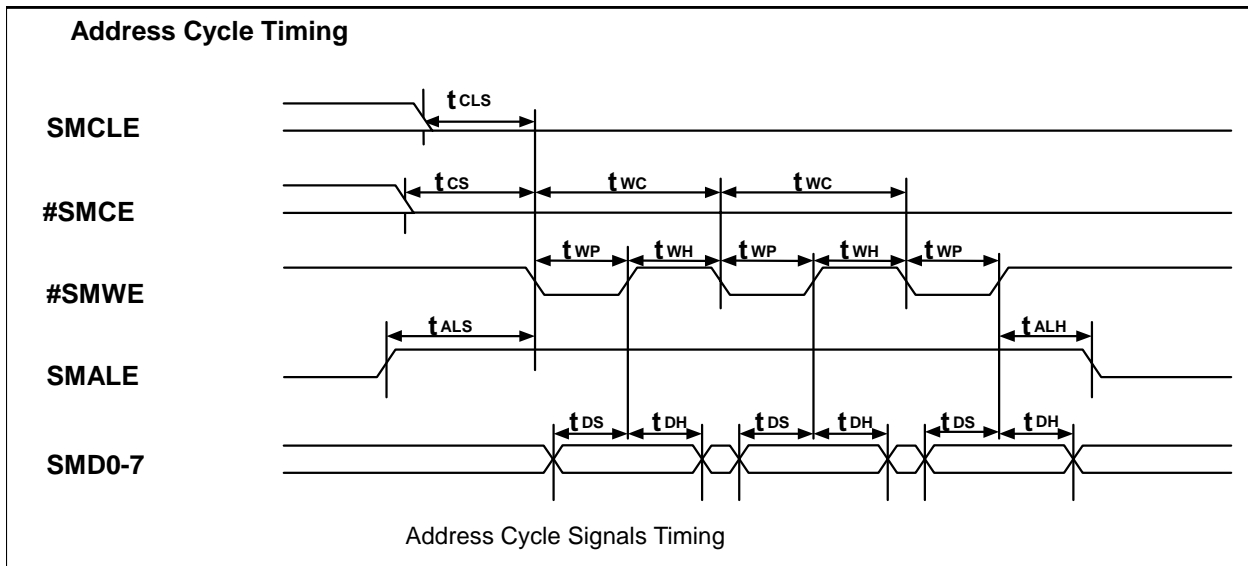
Address Cycle Timing

$t_{CLS}$

SMCLE

$t_{CS}$ $t_{WC}$ $t_{WC}$

#SMCE

$t_{WP}$ $t_{WH}$ $t_{WP}$ $t_{WH}$ $t_{WP}$

#SMWE

$t_{ALS}$ $t_{ALH}$

SMALE

$t_{DS}$ $t_{DH}$ $t_{DS}$ $t_{DH}$ $t_{DS}$ $t_{DH}$

SMD0-7

Address Cycle Signals Timing